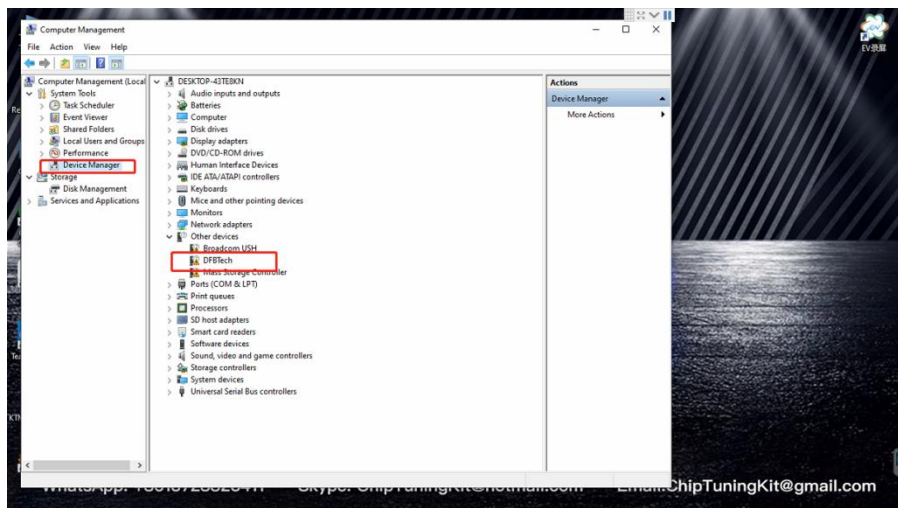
Computer Management
File Action View Help
Computer Management (Local
System Tools
Task Scheduler
Event Viewer
Shared Folders
Local Users and Groups
Performance
Device Manager
Storage
Disk Management
Services and Applications

DESKTOP-43TE8KN
Audio inputs and outputs
Batteries
Computer
Disk drives
Display adapters
DVD/CD-ROM drives
Human Interface Devices
IDE ATA/ATAPI controllers
Keyboards
Mice and other pointing devices
Monitors
Network adapters
Other devices
Broadcom USH
DFBTech
Mass Storage Controller
Ports (COM & LPT)
Print queues
Processors
SD host adapters
Smart card readers
Software devices
Sound, video and game controllers
Storage controllers
System devices
Universal Serial Bus controllers

Actions
Device Manager
More Actions

EV录屏

WhatsApp: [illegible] Skype: ChipTuningKit@hotmail.com Email:ChipTuningKit@gmail.com